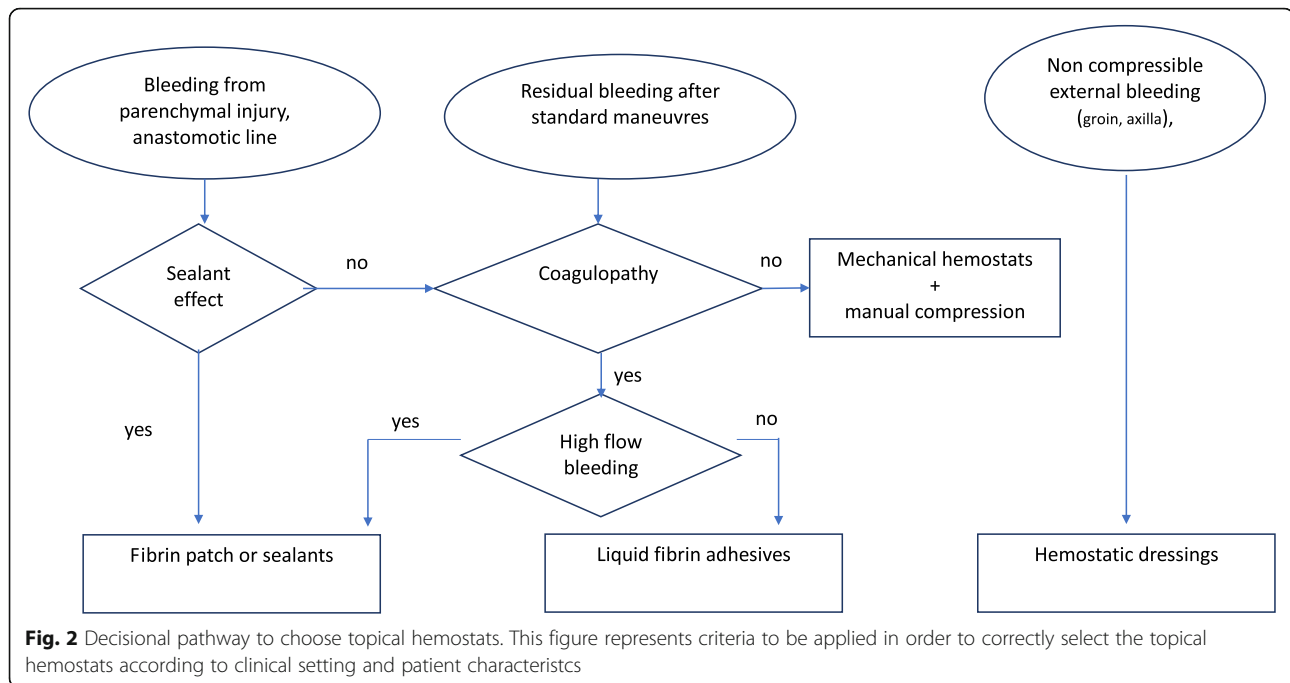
Bleeding from parenchymal injury, anastomotic line

Residual bleeding after standard maneuvres

Non compressible external bleeding (groin, axilla),

Sealant effect

no

Coagulopathy

no

Mechanical hemostats + manual compression

yes

yes

yes

High flow bleeding

no

Fibrin patch or sealants

Liquid fibrin adhesives

Hemostatic dressings

**Fig. 2** Decisional pathway to choose topical hemostats. This figure represents criteria to be applied in order to correctly select the topical hemostats according to clinical setting and patient characteristcs